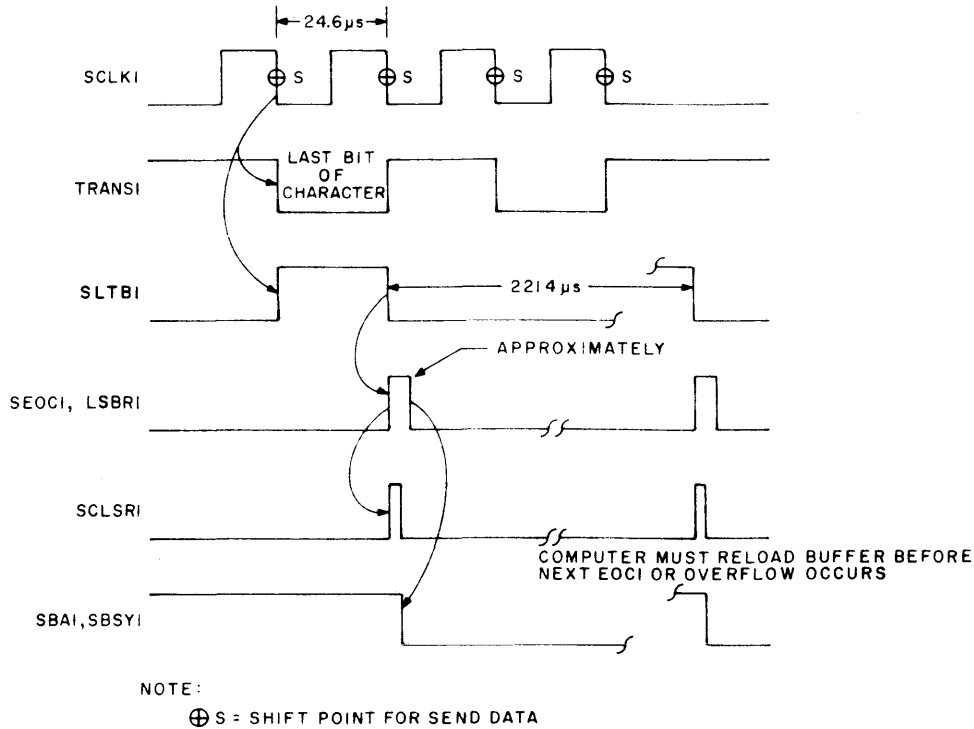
24.6μs

SCLKI

⊕S ⊕S ⊕S ⊕S

TRANSI

LAST BIT OF CHARACTER

SLTBI

2214μs

APPROXIMATELY

SEOCI, LSBRI

SCLSRI

COMPUTER MUST RELOAD BUFFER BEFORE NEXT EOCI OR OVERFLOW OCCURS

SBAI,SBSYI

NOTE:

⊕S = SHIFT POINT FOR SEND DATA